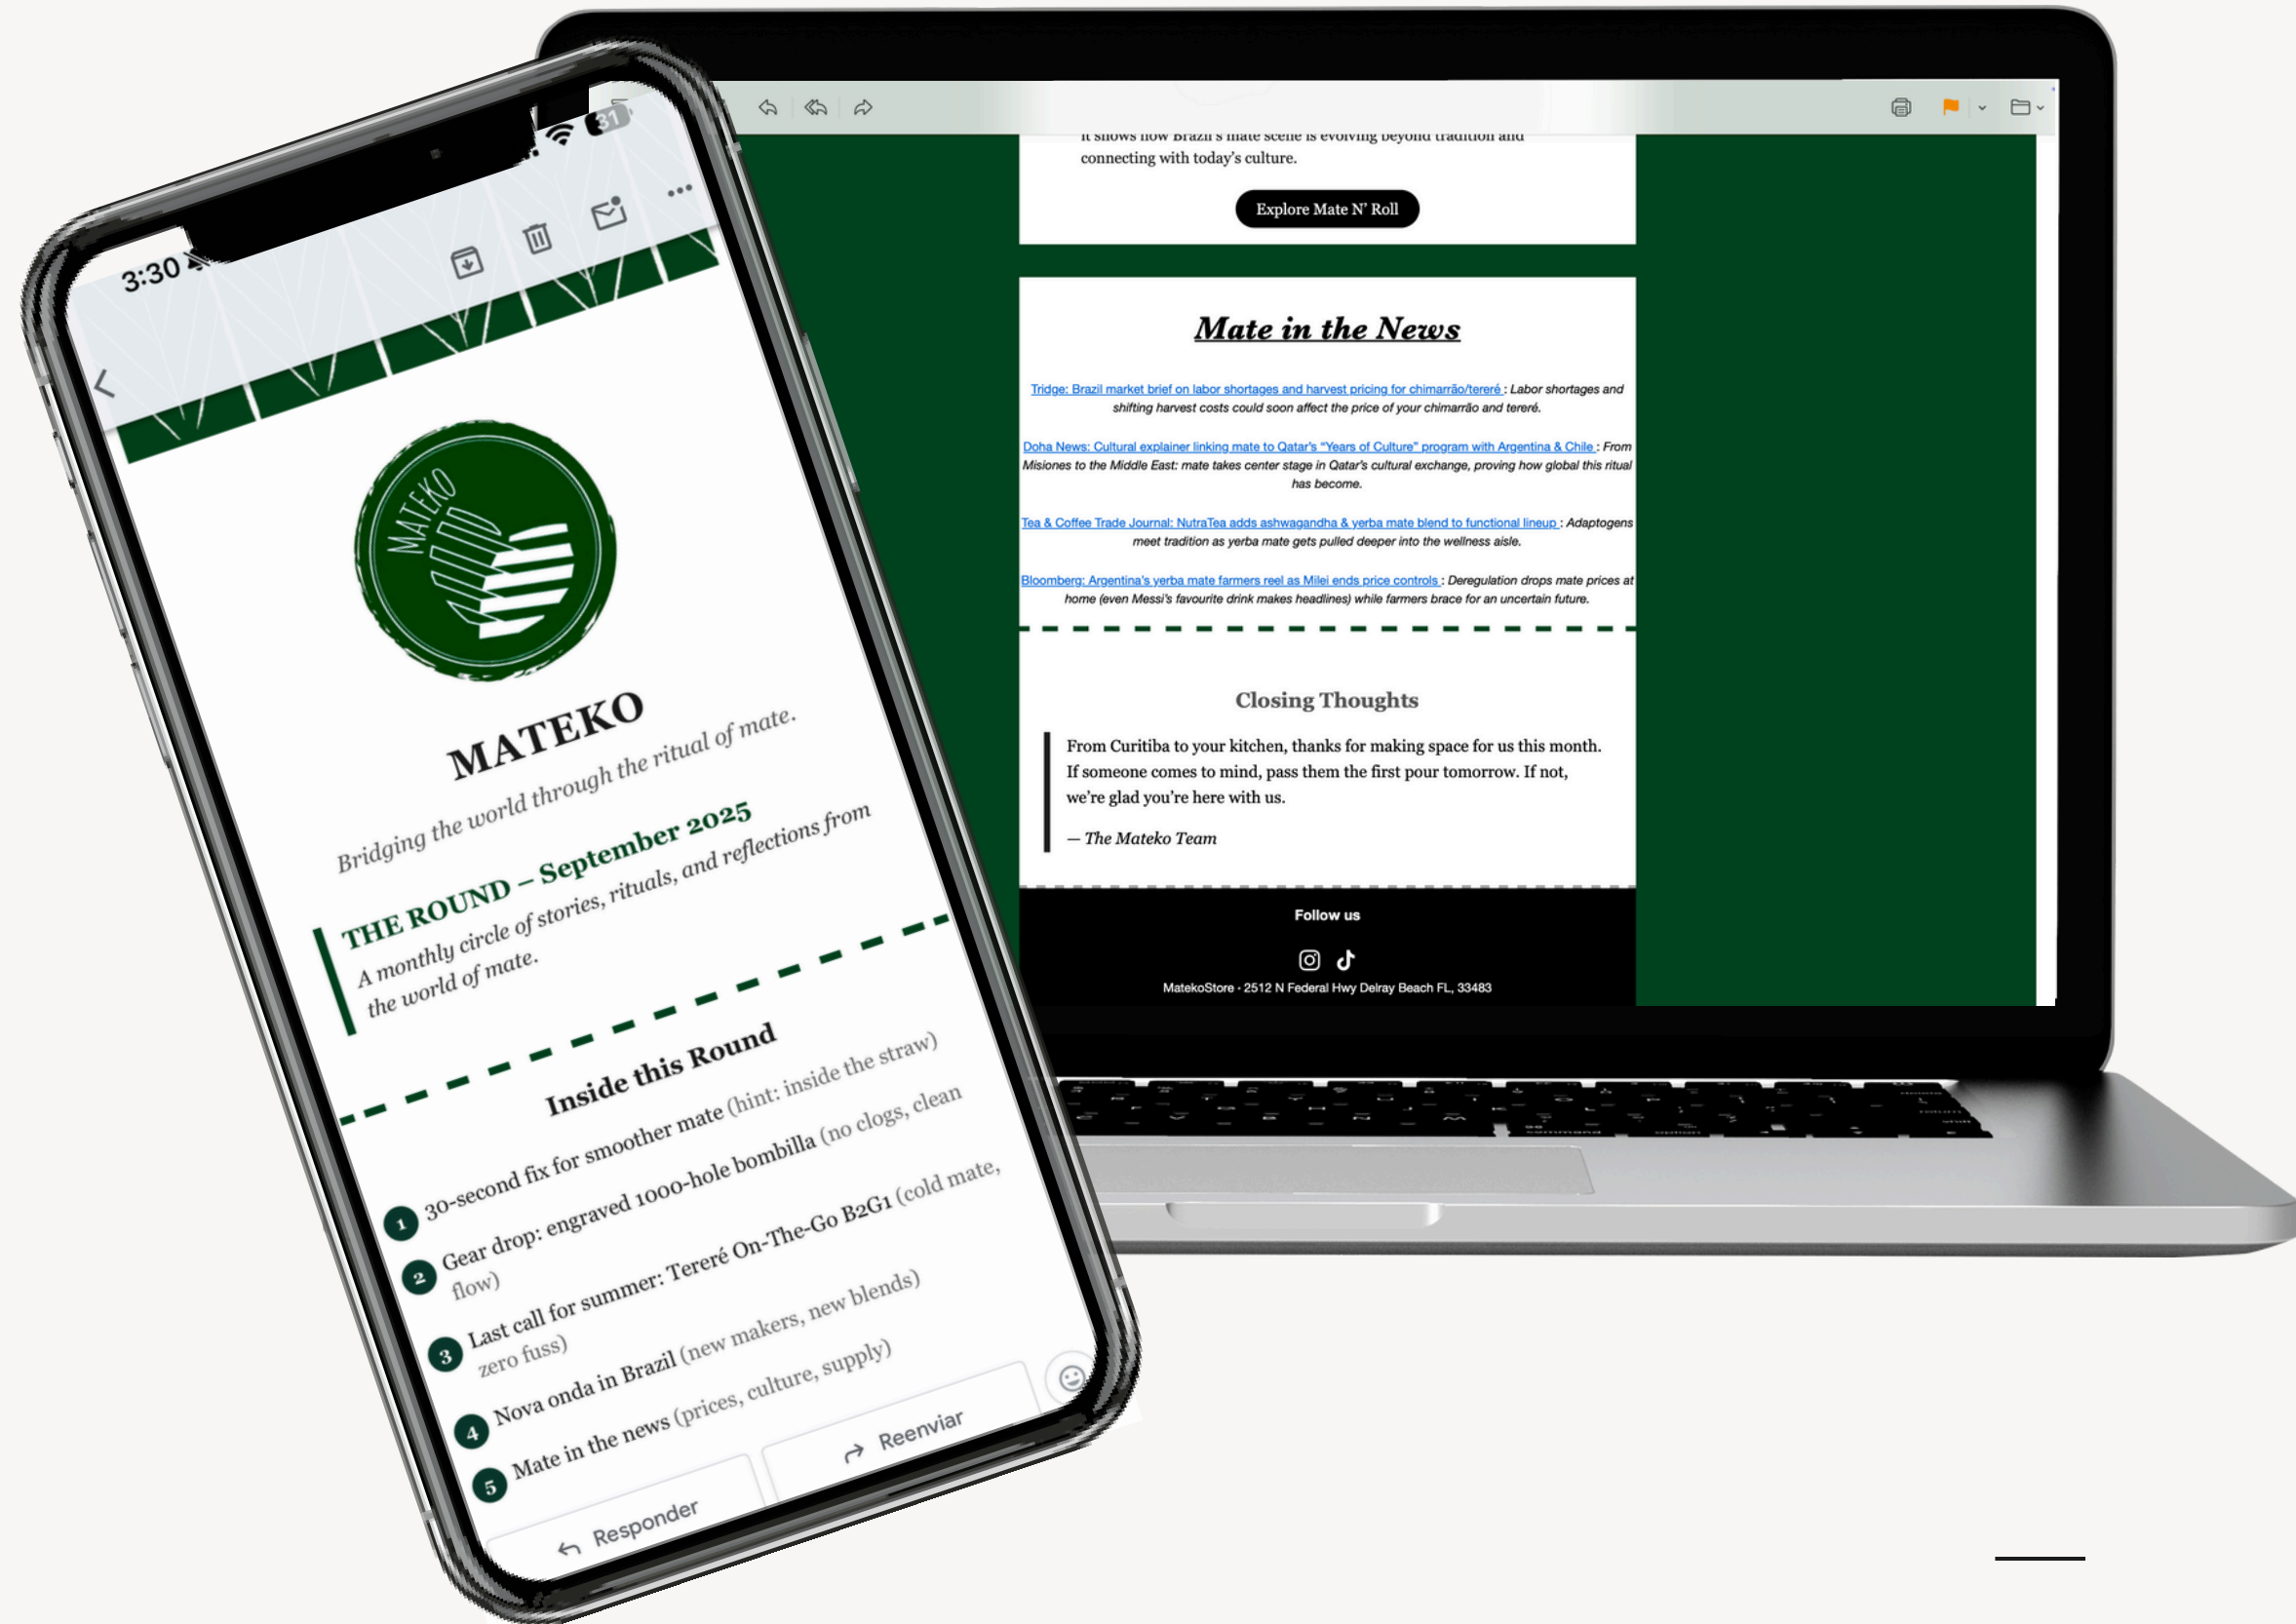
3:30

31

MATEKO

MATEKO

Bridging the world through the ritual of mate.

THE ROUND – September 2025

A monthly circle of stories, rituals, and reflections from the world of mate.

Inside this Round

1 30-second fix for smoother mate (hint: inside the straw)

2 Gear drop: engraved 1000-hole bombilla (no clogs, clean flow)

3 Last call for summer: Tereré On-The-Go B2G1 (cold mate, zero fuss)

4 Nova onda in Brazil (new makers, new blends)

5 Mate in the news (prices, culture, supply)

Responder

Reenviar

It shows how Brazil's mate scene is evolving beyond tradition and connecting with today's culture.

Explore Mate N' Roll

Mate in the News

Tridge: Brazil market brief on labor shortages and harvest pricing for chimarrão/tereré : Labor shortages and shifting harvest costs could soon affect the price of your chimarrão and tereré.

Doha News: Cultural explainer linking mate to Qatar's "Years of Culture" program with Argentina & Chile : From Misiones to the Middle East: mate takes center stage in Qatar's cultural exchange, proving how global this ritual has become.

Tea & Coffee Trade Journal: NutraTea adds ashwagandha & yerba mate blend to functional lineup : Adaptogens meet tradition as yerba mate gets pulled deeper into the wellness aisle.

Bloomberg: Argentina's yerba mate farmers reel as Milei ends price controls : Deregulation drops mate prices at home (even Messi's favourite drink makes headlines) while farmers brace for an uncertain future.

Closing Thoughts

From Curitiba to your kitchen, thanks for making space for us this month. If someone comes to mind, pass them the first pour tomorrow. If not, we're glad you're here with us.

— The Mateko Team

Follow us

MatekoStore · 2512 N Federal Hwy Delray Beach FL, 33483